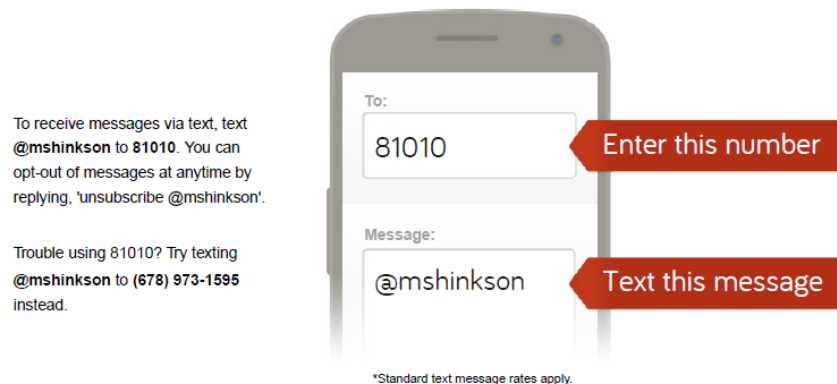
To receive messages via text, text **@mshinkson** to **81010**. You can opt-out of messages at anytime by replying, 'unsubscribe @mshinkson'.

Trouble using 81010? Try texting **@mshinkson** to **(678) 973-1595** instead.

To:

81010

Enter this number

Message:

@mshinkson

Text this message

*Standard text message rates apply.